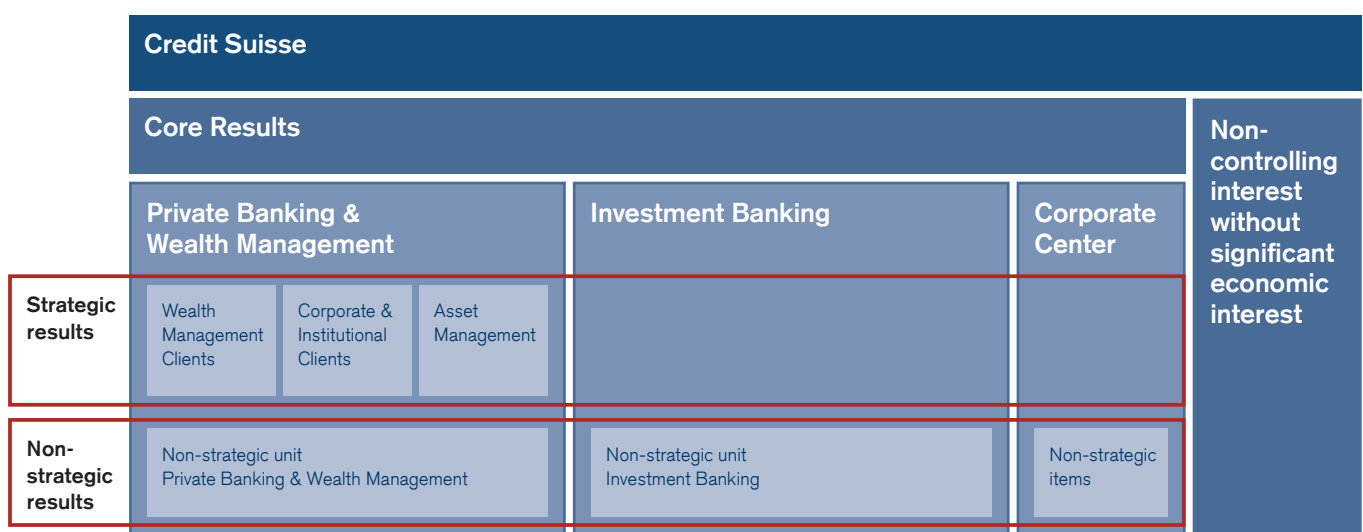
Credit Suisse

Core Results

Non-controlling interest without significant economic interest

Private Banking & Wealth Management

Investment Banking

Corporate Center

Strategic results

Wealth Management Clients

Corporate & Institutional Clients

Asset Management

Non-strategic results

Non-strategic unit Private Banking & Wealth Management

Non-strategic unit Investment Banking

Non-strategic items